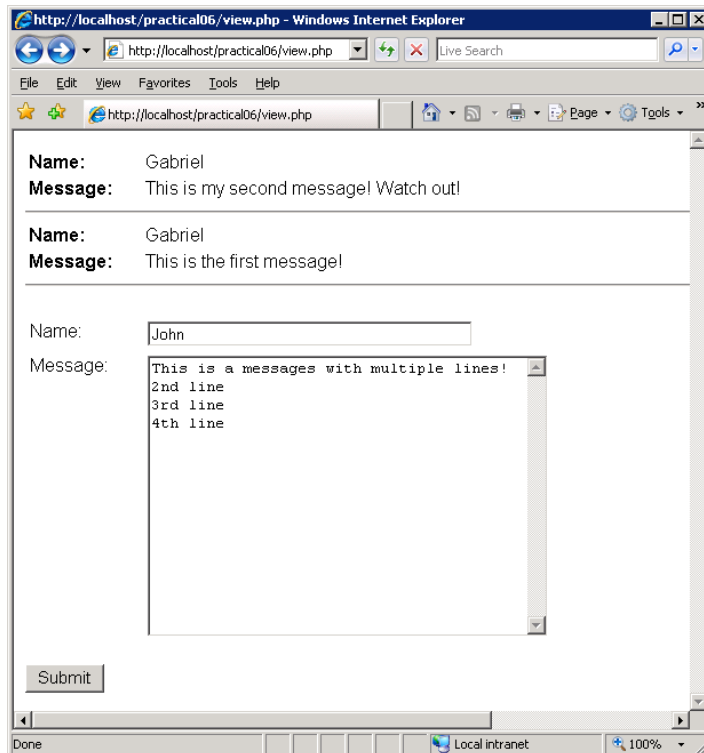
http://localhost/practical06/view.php - Windows Internet Explorer

http://localhost/practical06/view.php

Live Search

File Edit View Favorites Tools Help

http://localhost/practical06/view.php

Page Tools

**Name:** Gabriel
**Message:** This is my second message! Watch out!

**Name:** Gabriel
**Message:** This is the first message!

Name: John

Message: This is a messages with multiple lines!
2nd line
3rd line
4th line

Submit

Done

Local intranet

100%